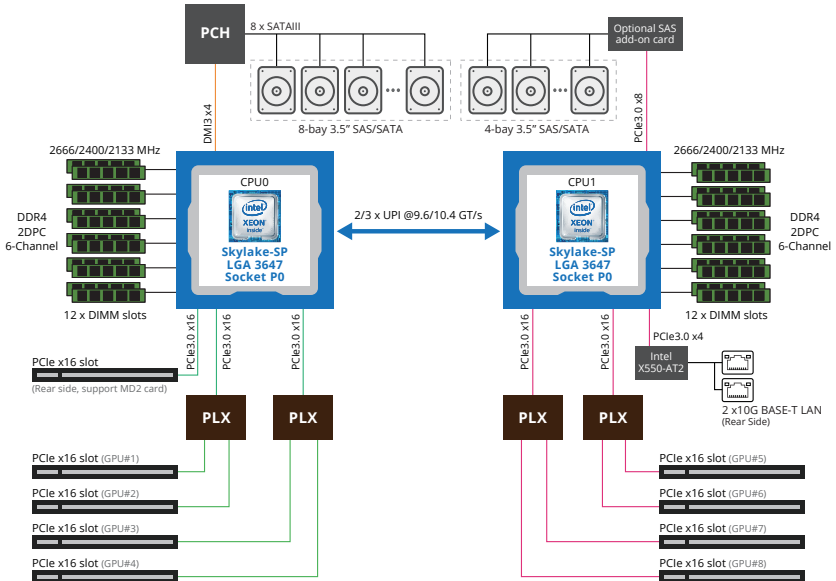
PCH

8 x SATAIII

Optional SAS add-on card

8-bay 3.5" SAS/SATA

4-bay 3.5" SAS/SATA

DMI3 x4

PCIe3.0 x8

2666/2400/2133 MHz

2666/2400/2133 MHz

DDR4
2DPC
6-Channel

DDR4
2DPC
6-Channel

CPU0

intel
XEON
inside

Skylake-SP
LGA 3647
Socket P0

2/3 x UPI @9.6/10.4 GT/s

CPU1

intel
XEON
inside

Skylake-SP
LGA 3647
Socket P0

12 x DIMM slots

12 x DIMM slots

PCIe3.0 x16

PCIe3.0 x16

PCIe3.0 x16

PCIe3.0 x16

PCIe3.0 x16

PCIe3.0 x4

PCIe x16 slot
(Rear side, support MD2 card)

Intel
X550-AT2

2 x10G BASE-T LAN
(Rear Side)

PLX

PLX

PLX

PLX

PCIe x16 slot (GPU#1)

PCIe x16 slot (GPU#2)

PCIe x16 slot (GPU#3)

PCIe x16 slot (GPU#4)

PCIe x16 slot (GPU#5)

PCIe x16 slot (GPU#6)

PCIe x16 slot (GPU#7)

PCIe x16 slot (GPU#8)